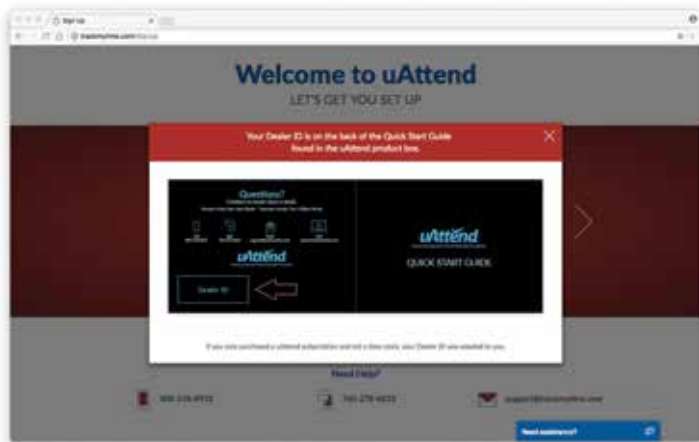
Start Up

trackmytime.com/startup

Welcome to uAttend

LET'S GET YOU SET UP

Your Dealer ID is on the back of the Quick Start Guide found in the uAttend product box.

Questions?

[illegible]

uAttend

Dealer ID

uAttend

QUICK START GUIDE

If you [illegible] a uAttend subscription and not a time clock, your Dealer ID was emailed to you.

Need Help?

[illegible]

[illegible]

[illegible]

Need assistance?